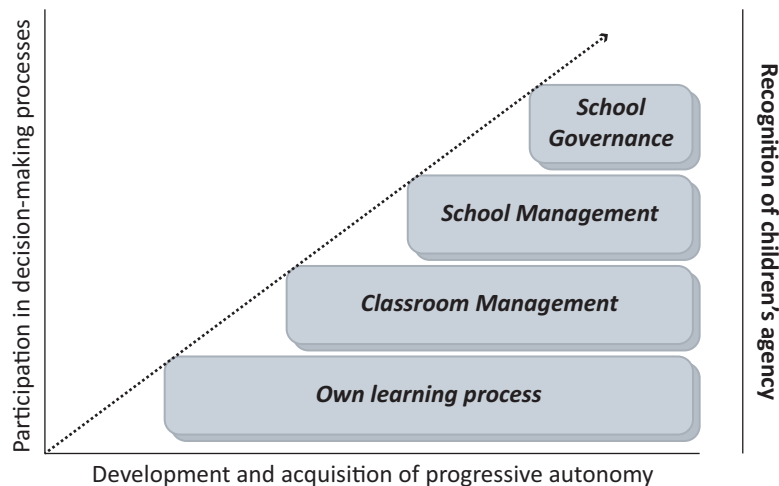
Participation in decision-making processes

School Governance

School Management

Classroom Management

Own learning process

Recognition of children's agency

Development and acquisition of progressive autonomy